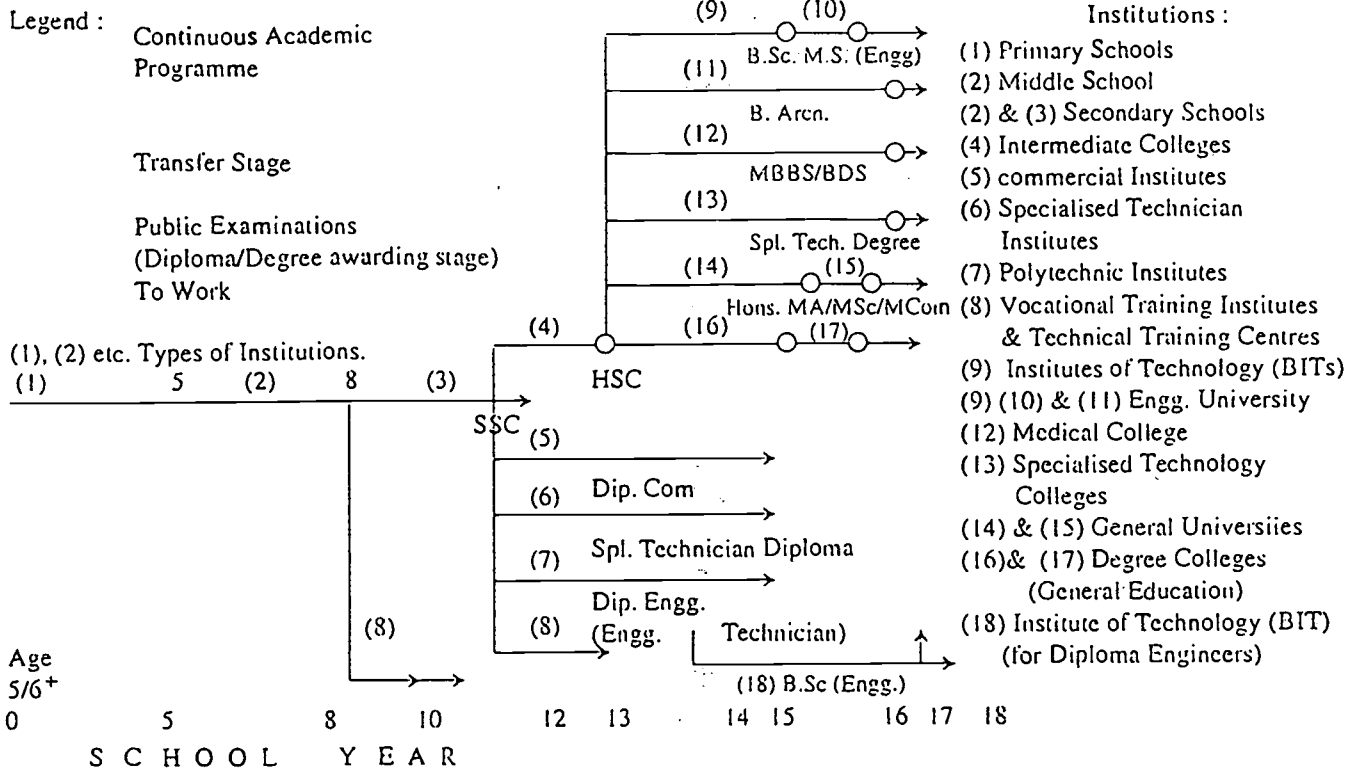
Legend :
Continuous Academic Programme

Transfer Stage

Public Examinations
(Diploma/Degree awarding stage)
To Work

(1), (2) etc. Types of Institutions.

(1) 5 (2) 8 (3)

SSC

(4)

HSC

(9) (10)
B.Sc. M.S. (Engg)
(11)
B. Arch.
(12)
MBBS/BDS
(13)
Spl. Tech. Degree
(14) (15)
Hons. MA/MSc/MCom
(16) (17)

(5)
(6) Dip. Com
(7) Spl. Technician Diploma
(8) Dip. Engg. (Engg. Technician)
(18) B.Sc (Engg.)

(8)

Age
5/6$^+$
0 5 8 10 12 13 14 15 16 17 18
SCHOOL YEAR

Institutions :
(1) Primary Schools
(2) Middle School
(2) & (3) Secondary Schools
(4) Intermediate Colleges
(5) commercial Institutes
(6) Specialised Technician Institutes
(7) Polytechnic Institutes
(8) Vocational Training Institutes & Technical Training Centres
(9) Institutes of Technology (BITs)
(9) (10) & (11) Engg. University
(12) Medical College
(13) Specialised Technology Colleges
(14) & (15) General Universiies
(16)& (17) Degree Colleges (General Education)
(18) Institute of Technology (BIT) (for Diploma Engineers)